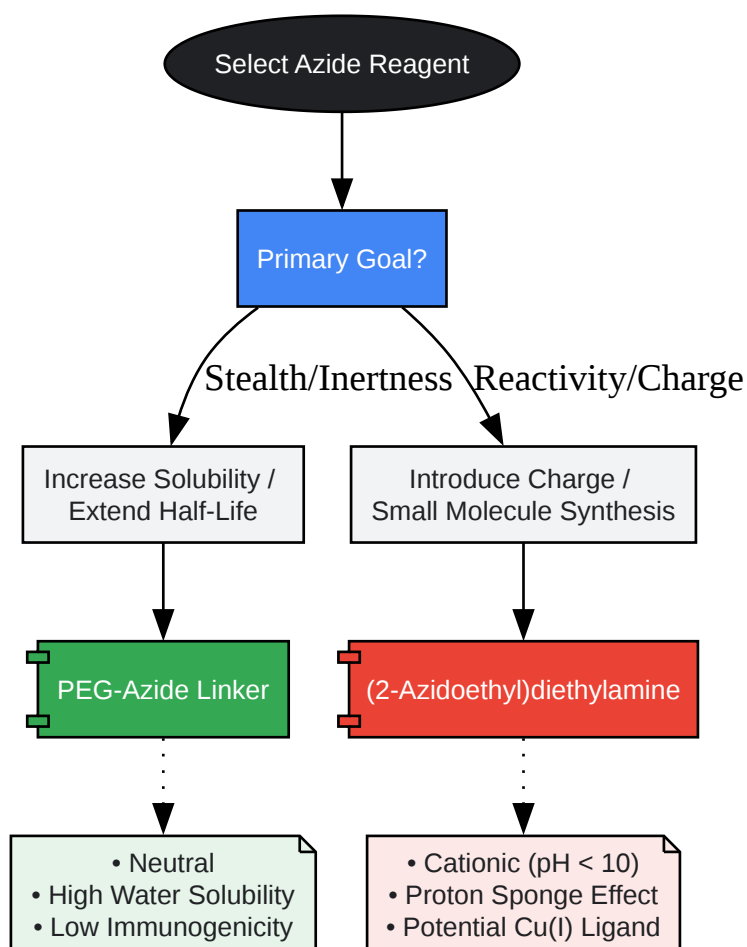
Select Azide Reagent

Primary Goal?

Stealth/Inertness

Reactivity/Charge

Increase Solubility / Extend Half-Life

Introduce Charge / Small Molecule Synthesis

PEG-Azide Linker

(2-Azidoethyl)diethylamine

• Neutral
• High Water Solubility
• Low Immunogenicity

• Cationic (pH < 10)
• Proton Sponge Effect
• Potential Cu(I) Ligand